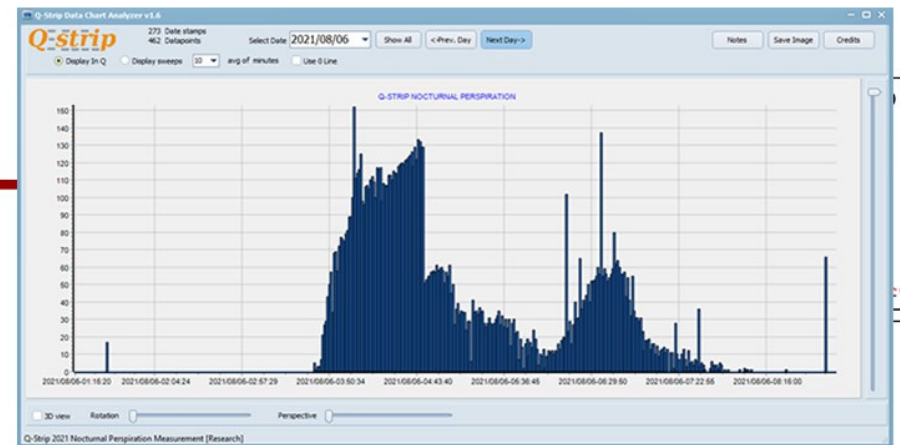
Q-Strip Data Chart Analyzer v1.6

Q-strip

273 Date stamps
462 Datapoints

Select Date 2021/08/06

Show All

<Prev. Day

Next Day->

Notes

Save Image

Credits

Display In Q

Display sweeps

10

avg of minutes

Use 0 Line

Q-STRIP NOCTURNAL PERSPIRATION

160
150
140
130
120
110
100
90
80
70
60
50
40
30
20
10
0

2021/08/06-01:16:20
2021/08/06-02:04:24
2021/08/06-02:57:29
2021/08/06-03:50:34
2021/08/06-04:43:40
2021/08/06-05:36:45
2021/08/06-06:29:50
2021/08/06-07:22:55
2021/08/06-08:16:00

3D view

Rotation

Perspective

Q-Strip 2021 Nocturnal Perspiration Measurement [Research]